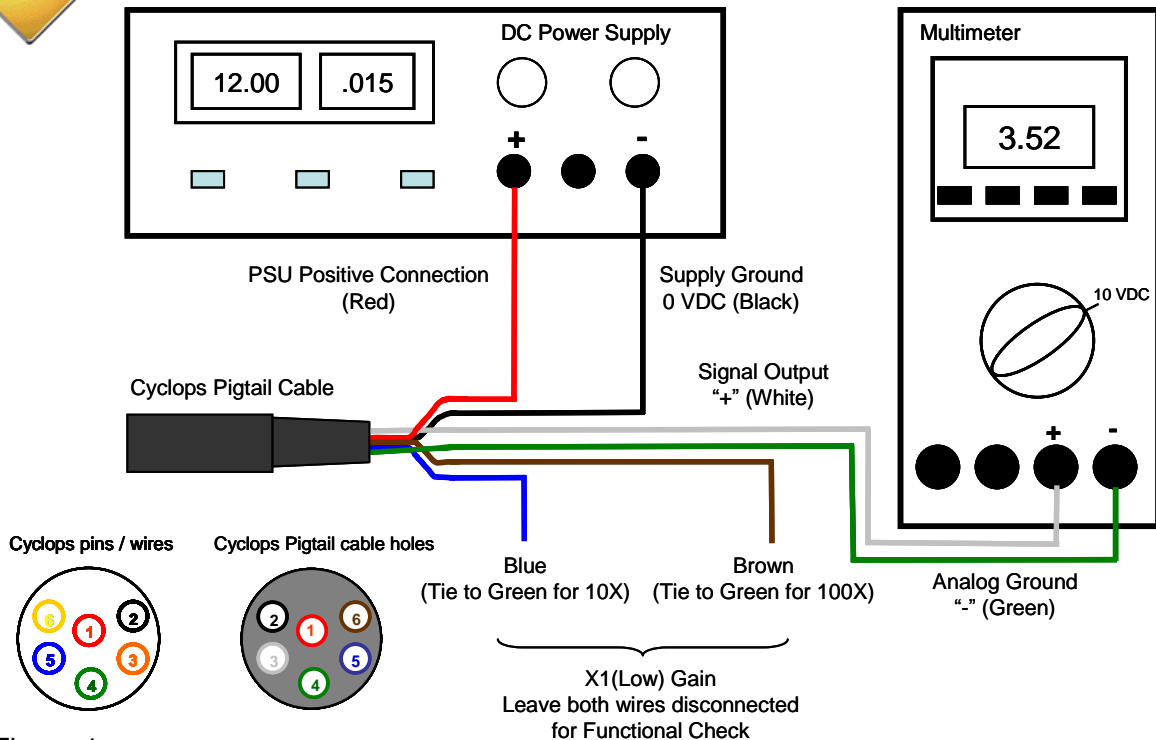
DC Power Supply

12.00 .015

+ -

Multimeter

3.52

10 VDC

+ -

PSU Positive Connection (Red)

Supply Ground 0 VDC (Black)

Signal Output "+" (White)

Cyclops Pigtail Cable

Cyclops pins / wires

6 1 2 5 3 4

Cyclops Pigtail cable holes

2 1 6 3 5 4

Blue (Tie to Green for 10X)

Brown (Tie to Green for 100X)

Analog Ground "-" (Green)

X1(Low) Gain
Leave both wires disconnected for Functional Check

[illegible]